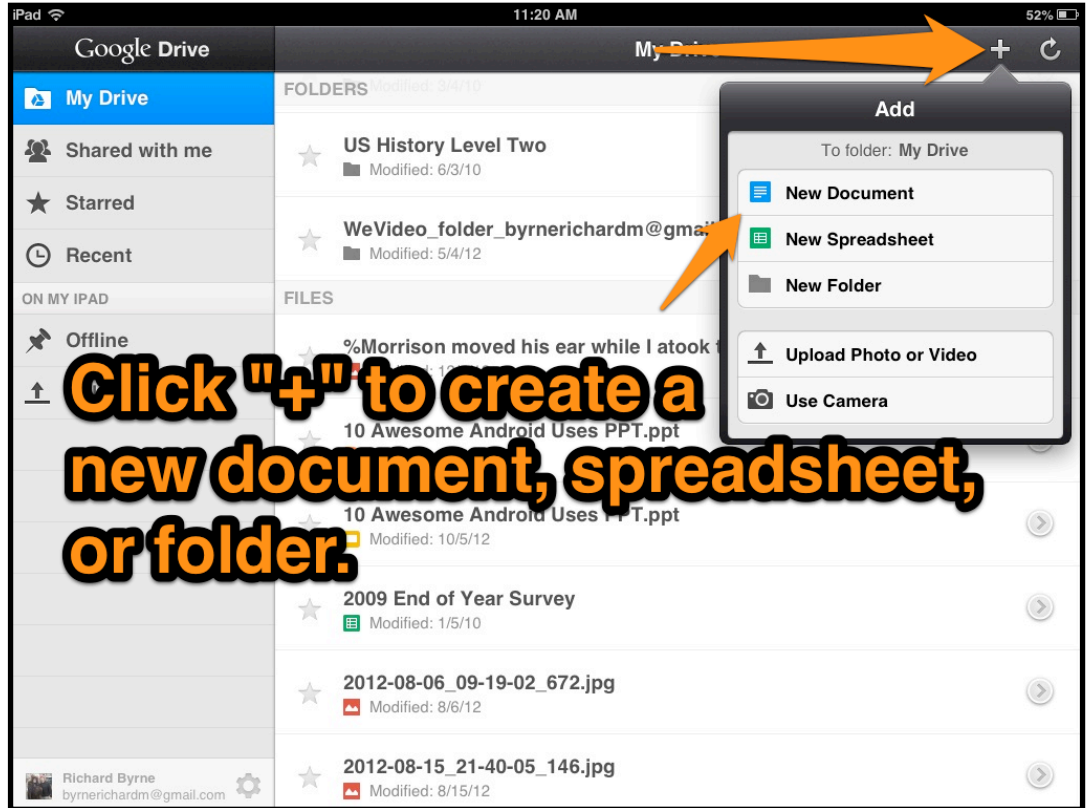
iPad 11:20 AM 52%

Google Drive

My Drive

My Drive
Shared with me
Starred
Recent
ON MY IPAD
Offline

FOLDERS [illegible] Modified: 3/4/10

US History Level Two
Modified: 6/3/10

WeVideo_folder_byrnerichardm@gmai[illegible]
Modified: 5/4/12

FILES

%Morrison moved his ear while I atook t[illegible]

10 Awesome Android Uses PPT.ppt

10 Awesome Android Uses PPT.ppt
Modified: 10/5/12

2009 End of Year Survey
Modified: 1/5/10

2012-08-06_09-19-02_672.jpg
Modified: 8/6/12

2012-08-15_21-40-05_146.jpg
Modified: 8/15/12

Add
To folder: My Drive
New Document
New Spreadsheet
New Folder
Upload Photo or Video
Use Camera

Click "+" to create a new document, spreadsheet, or folder.

Richard Byrne
byrnerichardm@gmail.com